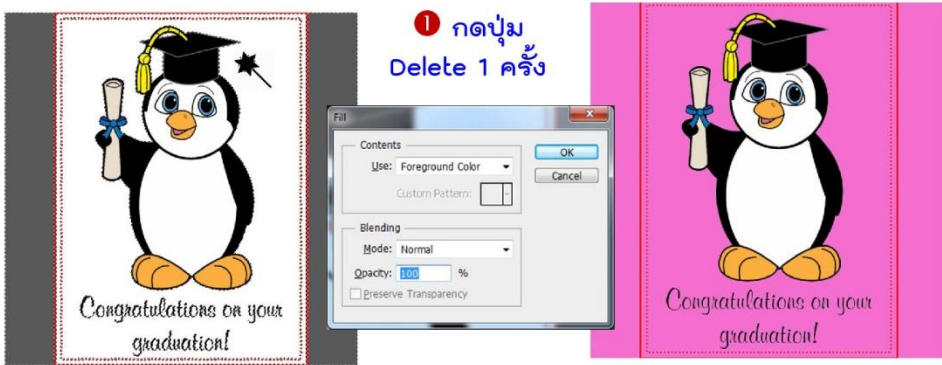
Congratulations on your graduation!

❶ กดปุ่ม Delete 1 ครั้ง

Fill

Contents

Use: Foreground Color

Custom Pattern:

Blending

Mode: Normal

Opacity: 100 %

Preserve Transparency

OK

Cancel

Congratulations on your graduation!